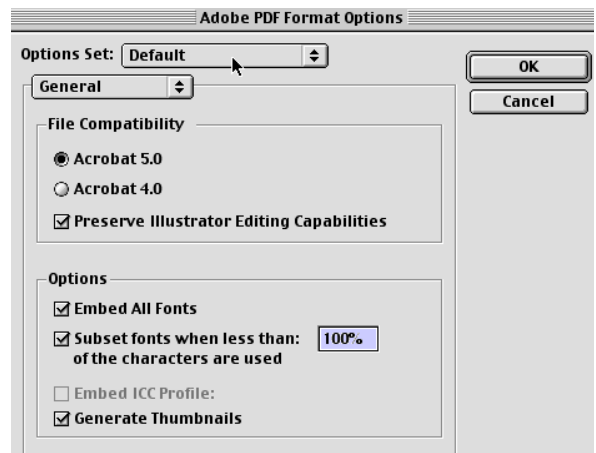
Adobe PDF Format Options

Options Set: Default

OK

Cancel

General

File Compatibility

Acrobat 5.0

Acrobat 4.0

Preserve Illustrator Editing Capabilities

Options

Embed All Fonts

Subset fonts when less than: of the characters are used 100%

Embed ICC Profile:

Generate Thumbnails